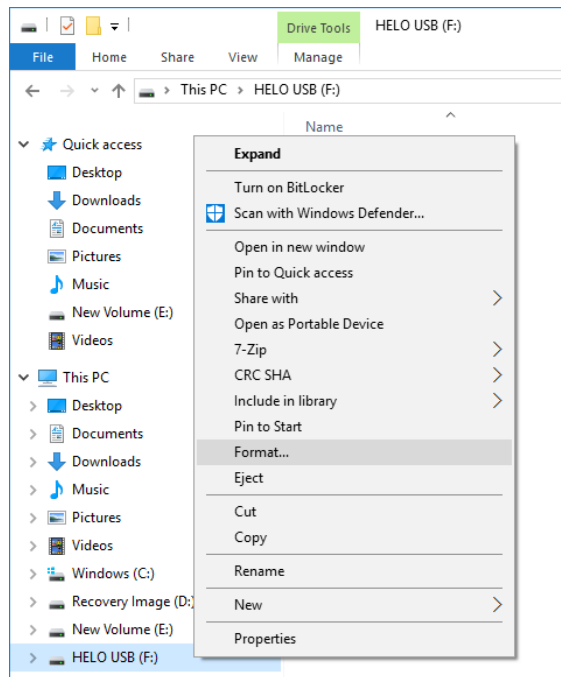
Drive Tools
HELO USB (F:)
File
Home
Share
View
Manage
This PC > HELO USB (F:)
Name
Quick access
Desktop
Downloads
Documents
Pictures
Music
New Volume (E:)
Videos
This PC
Desktop
Documents
Downloads
Music
Pictures
Videos
Windows (C:)
Recovery Image (D:)
New Volume (E:)
HELO USB (F:)

Expand
Turn on BitLocker
Scan with Windows Defender...
Open in new window
Pin to Quick access
Share with
Open as Portable Device
7-Zip
CRC SHA
Include in library
Pin to Start
Format...
Eject
Cut
Copy
Rename
New
Properties